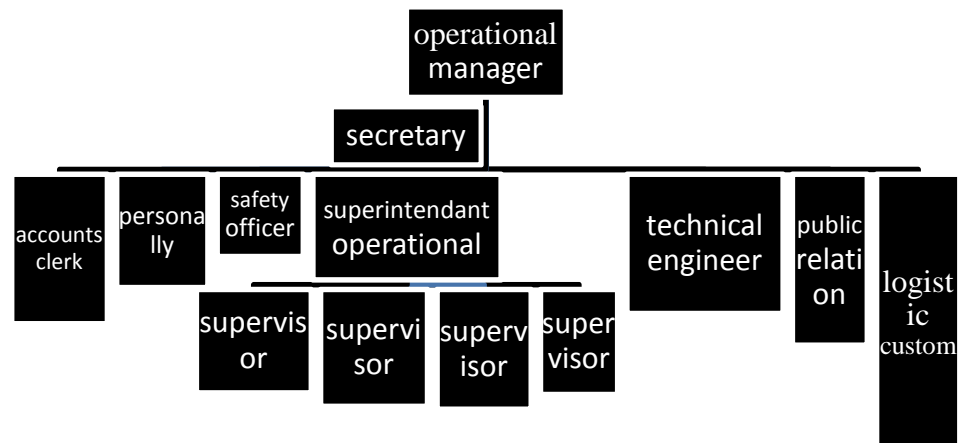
operational manager

secretary

accounts clerk

personally

safety officer

superintendant operational

supervisor

supervisor

supervisor

supervisor

technical engineer

public relation

logistic custom